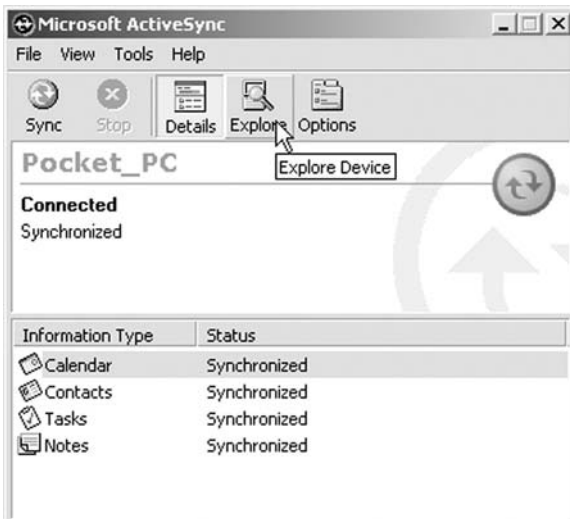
Microsoft ActiveSync

File View Tools Help

Sync Stop Details Explore Options

Pocket_PC

Explore Device

Connected
Synchronized

| Information Type | Status |
|---|---|
| Calendar | Synchronized |
| Contacts | Synchronized |
| Tasks | Synchronized |
| Notes | Synchronized |